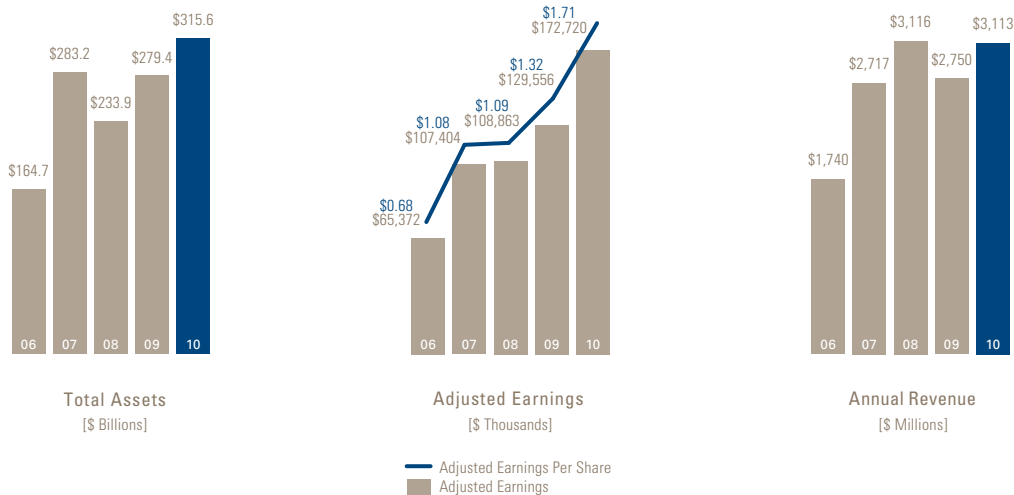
$164.7
$283.2
$233.9
$279.4
$315.6
06 07 08 09 10

Total Assets
[$ Billions]

$0.68
$65,372
$1.08
$107,404
$1.09
$108,863
$1.32
$129,556
$1.71
$172,720
06 07 08 09 10

Adjusted Earnings
[$ Thousands]

$1,740
$2,717
$3,116
$2,750
$3,113
06 07 08 09 10

Annual Revenue
[$ Millions]

Adjusted Earnings Per Share
Adjusted Earnings